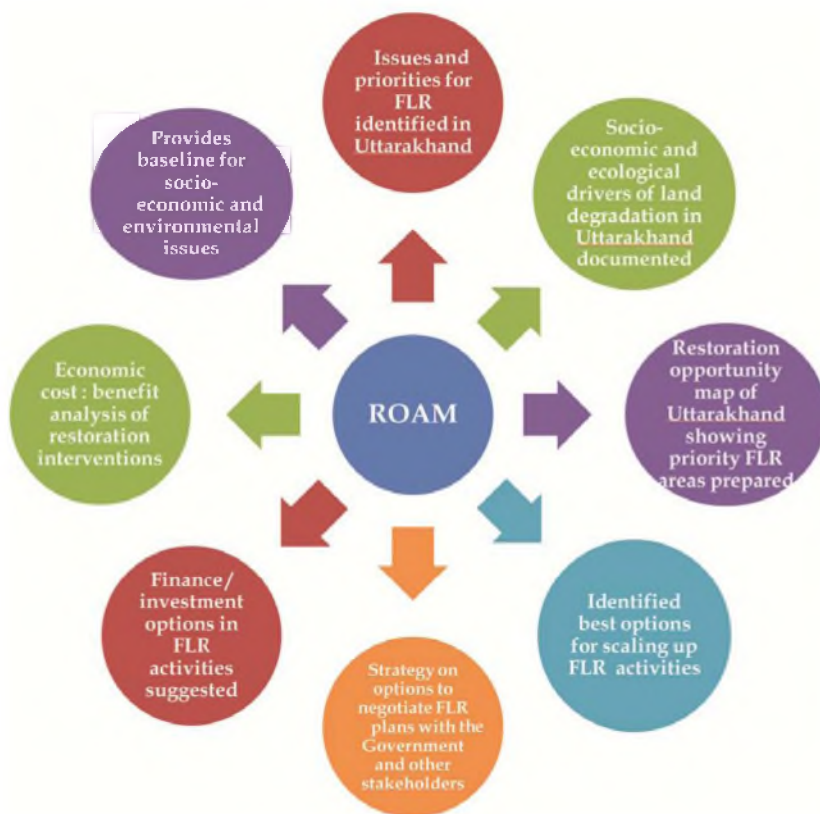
ROAM

Issues and priorities for FLR identified in Uttarakhand

Socio-economic and ecological drivers of land degradation in Uttarakhand documented

Restoration opportunity map of Uttarakhand showing priority FLR areas prepared

Identified best options for scaling up FLR activities

Strategy on options to negotiate FLR plans with the Government and other stakeholders

Finance/ investment options in FLR activities suggested

Economic cost : benefit analysis of restoration interventions

Provides baseline for socio-economic and environmental issues